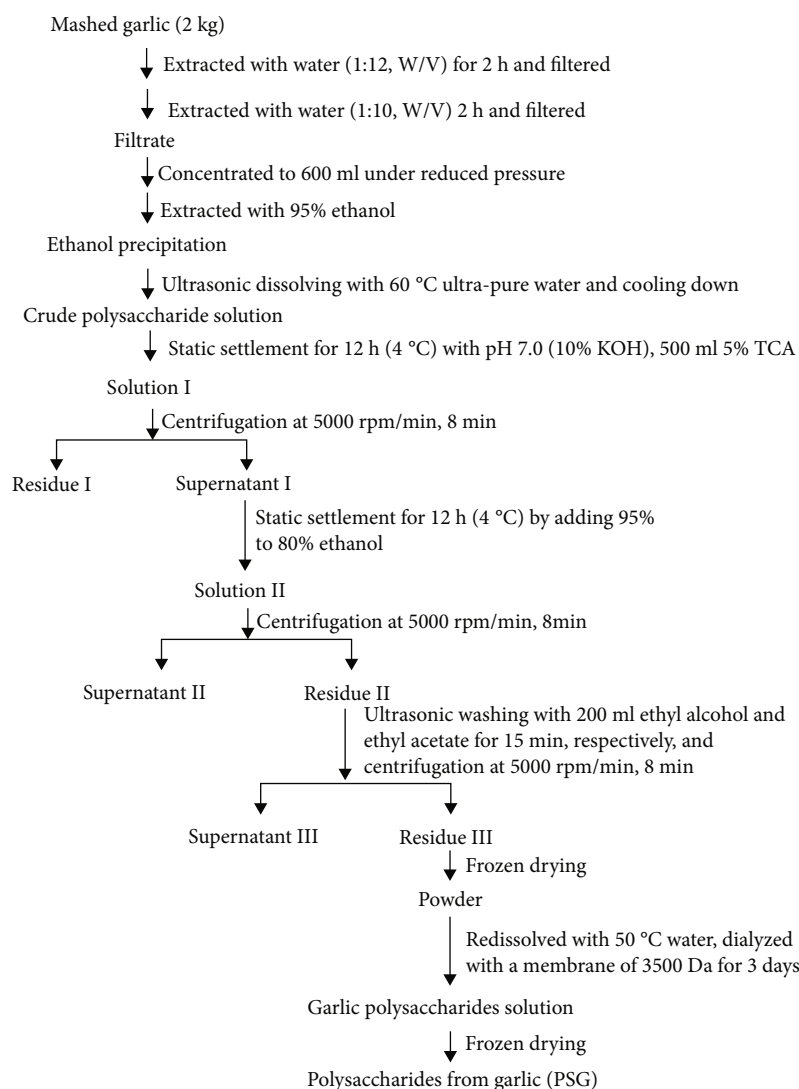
Mashed garlic (2 kg)

Extracted with water (1:12, W/V) for 2 h and filtered

Extracted with water (1:10, W/V) 2 h and filtered

Filtrate

Concentrated to 600 ml under reduced pressure

Extracted with 95% ethanol

Ethanol precipitation

Ultrasonic dissolving with 60 °C ultra-pure water and cooling down

Crude polysaccharide solution

Static settlement for 12 h (4 °C) with pH 7.0 (10% KOH), 500 ml 5% TCA

Solution I

Centrifugation at 5000 rpm/min, 8 min

Residue I

Supernatant I

Static settlement for 12 h (4 °C) by adding 95% to 80% ethanol

Solution II

Centrifugation at 5000 rpm/min, 8min

Supernatant II

Residue II

Ultrasonic washing with 200 ml ethyl alcohol and ethyl acetate for 15 min, respectively, and centrifugation at 5000 rpm/min, 8 min

Supernatant III

Residue III

Frozen drying

Powder

Redissolved with 50 °C water, dialyzed with a membrane of 3500 Da for 3 days

Garlic polysaccharides solution

Frozen drying

Polysaccharides from garlic (PSG)